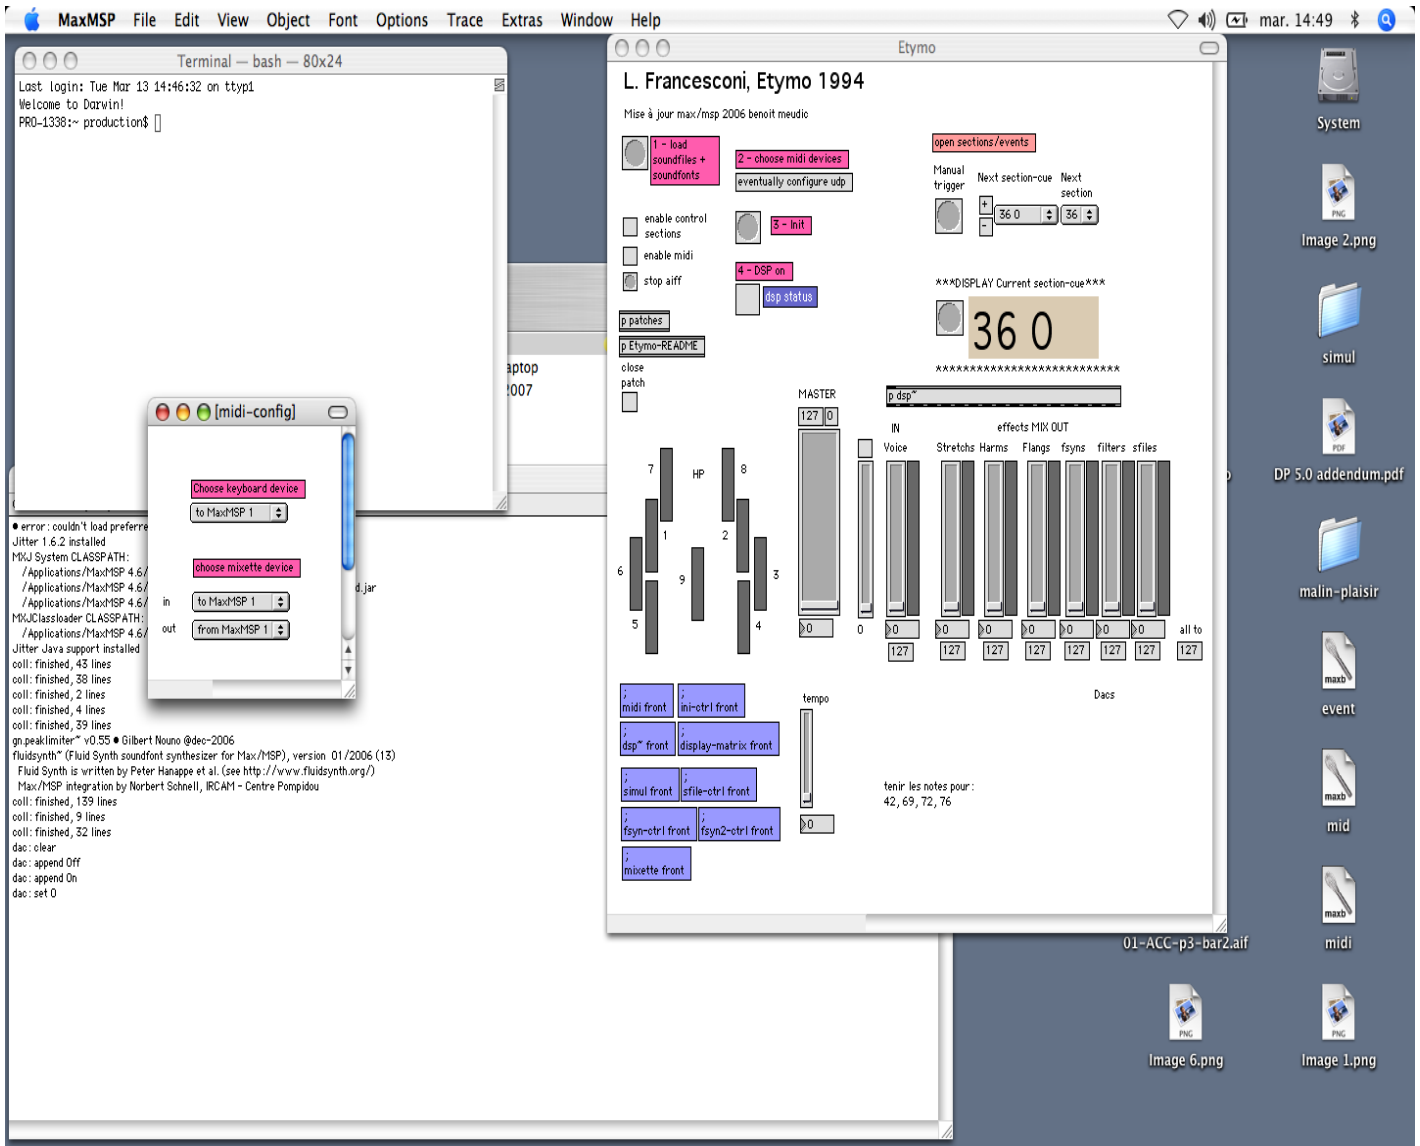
MaxMSP File Edit View Object Font Options Trace Extras Window Help
mar. 14:49

Terminal — bash — 80x24
Last login: Tue Mar 13 14:46:32 on ttyp1
Welcome to Darwin!
PRO-1338:~ production$

aptop
2007

[midi-config]
Choose keyboard device
to MaxMSP 1
choose mixette device
in to MaxMSP 1
out from MaxMSP 1

• error: couldn't load preferre
Jitter 1.6.2 installed
MXJ System CLASSPATH:
/Applications/MaxMSP 4.6/
/Applications/MaxMSP 4.6/
/Applications/MaxMSP 4.6/
MXJClassloader CLASSPATH:
/Applications/MaxMSP 4.6/
Jitter Java support installed
coll: finished, 43 lines
coll: finished, 38 lines
coll: finished, 2 lines
coll: finished, 4 lines
coll: finished, 39 lines
gn.peaklimiter~ v0.55 • Gilbert Nouno @dec-2006
fluidsynth~ (Fluid Synth soundfont synthesizer for Max/MSP), version 01/2006 (13)
Fluid Synth is written by Peter Hanappe et al. (see http://www.fluidsynth.org/)
Max/MSP integration by Norbert Schnell, IRCAM - Centre Pompidou
coll: finished, 139 lines
coll: finished, 9 lines
coll: finished, 32 lines
dac: clear
dac: append Off
dac: append On
dac: set 0
d.jar

Etymo
L. Francesconi, Etymo 1994
Mise à jour max/msp 2006 benoit meudic
1 - load soundfiles + soundfonts
2 - choose midi devices
eventually configure udp
open sections/events
Manual trigger
Next section-cue
Next section
36 0
36
enable control sections
enable midi
stop aiff
3 - Init
4 - DSP on
dsp status
***DISPLAY Current section-cue***
36 0
p patches
p Etymo-README
close patch
**************************
p dsp~
MASTER
127 0
IN
effects MIX OUT
Voice
Stretchs Harms Flangs fsyns filters sfiles
7 HP 8
1 2
6 9 3
5 4
0 0 0 0 0 0 0 0 0
127 127 127 127 127 127 127 127
all to
127
midi front
ini-ctrl front
dsp~ front
display-matrix front
simul front
sfile-ctrl front
fsyn-ctrl front
fsyn2-ctrl front
mixette front
tempo
0
Dacs
tenir les notes pour :
42, 69, 72, 76

System
Image 2.png
simul
DP 5.0 addendum.pdf
malin-plaisir
event
mid
midi
01-ACC-p3-bar2.aif
Image 6.png
Image 1.png